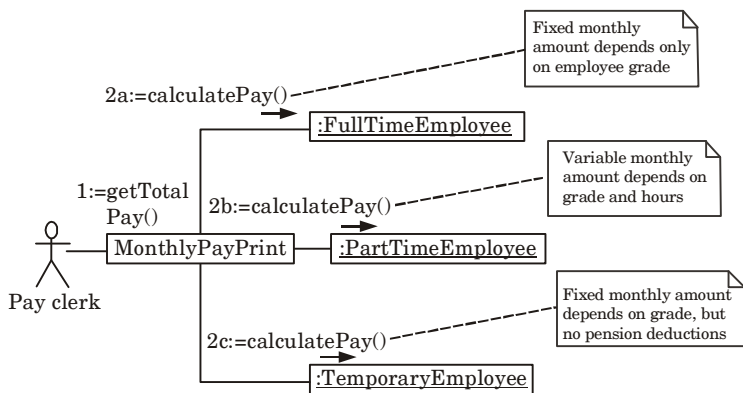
Fixed monthly amount depends only on employee grade

2a:=calculatePay()

:FullTimeEmployee

Variable monthly amount depends on grade and hours

1:=getTotal Pay()

2b:=calculatePay()

MonthlyPayPrint

:PartTimeEmployee

Pay clerk

Fixed monthly amount depends on grade, but no pension deductions

2c:=calculatePay()

:TemporaryEmployee